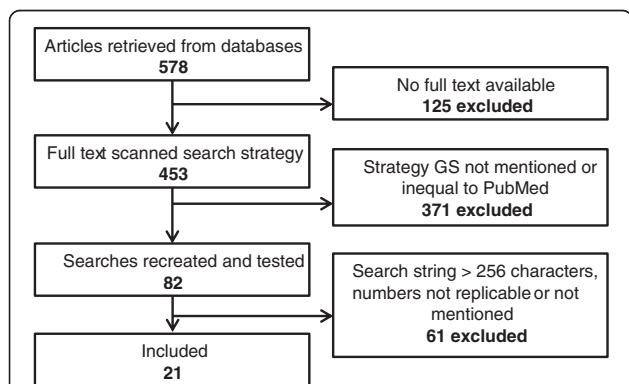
Articles retrieved from databases
**578**

No full text available
**125 excluded**

Full text scanned search strategy
**453**

Strategy GS not mentioned or inequal to PubMed
**371 excluded**

Searches recreated and tested
**82**

Search string > 256 characters, numbers not replicable or not mentioned
**61 excluded**

Included
**21**